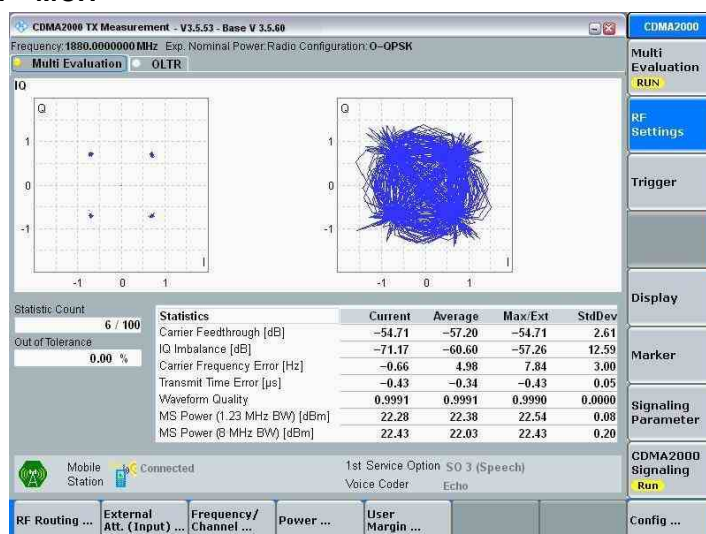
CDMA2000 TX Measurement - V3.5.53 - Base V 3.5.60

CDMA2000

Frequency: 1880.0000000 MHz Exp. Nominal Power: Radio Configuration: O-QPSK

Multi Evaluation | OLTR

IQ

Q

1

0

-1

-1 0 1

I

Q

1

0

-1

-1 0 1

I

Statistic Count
6 / 100

Out of Tolerance
0.00 %

| Statistics | Current | Average | Max/Ext | StdDev |
|---|---|---|---|---|
| Carrier Feedthrough [dB] | -54.71 | -57.20 | -54.71 | 2.61 |
| IQ Imbalance [dB] | -71.17 | -60.60 | -57.26 | 12.59 |
| Carrier Frequency Error [Hz] | -0.66 | 4.98 | 7.84 | 3.00 |
| Transmit Time Error [µs] | -0.43 | -0.34 | -0.43 | 0.05 |
| Waveform Quality | 0.9991 | 0.9991 | 0.9990 | 0.0000 |
| MS Power (1.23 MHz BW) [dBm] | 22.28 | 22.38 | 22.54 | 0.08 |
| MS Power (8 MHz BW) [dBm] | 22.43 | 22.03 | 22.43 | 0.20 |

Mobile Station

Connected

1st Service Option SO 3 (Speech)

Voice Coder Echo

Multi Evaluation
RUN

RF Settings

Trigger

Display

Marker

Signaling Parameter

CDMA2000 Signaling
Run

RF Routing ...

External Att. (Input) ...

Frequency/ Channel ...

Power ...

User Margin ...

Config ...